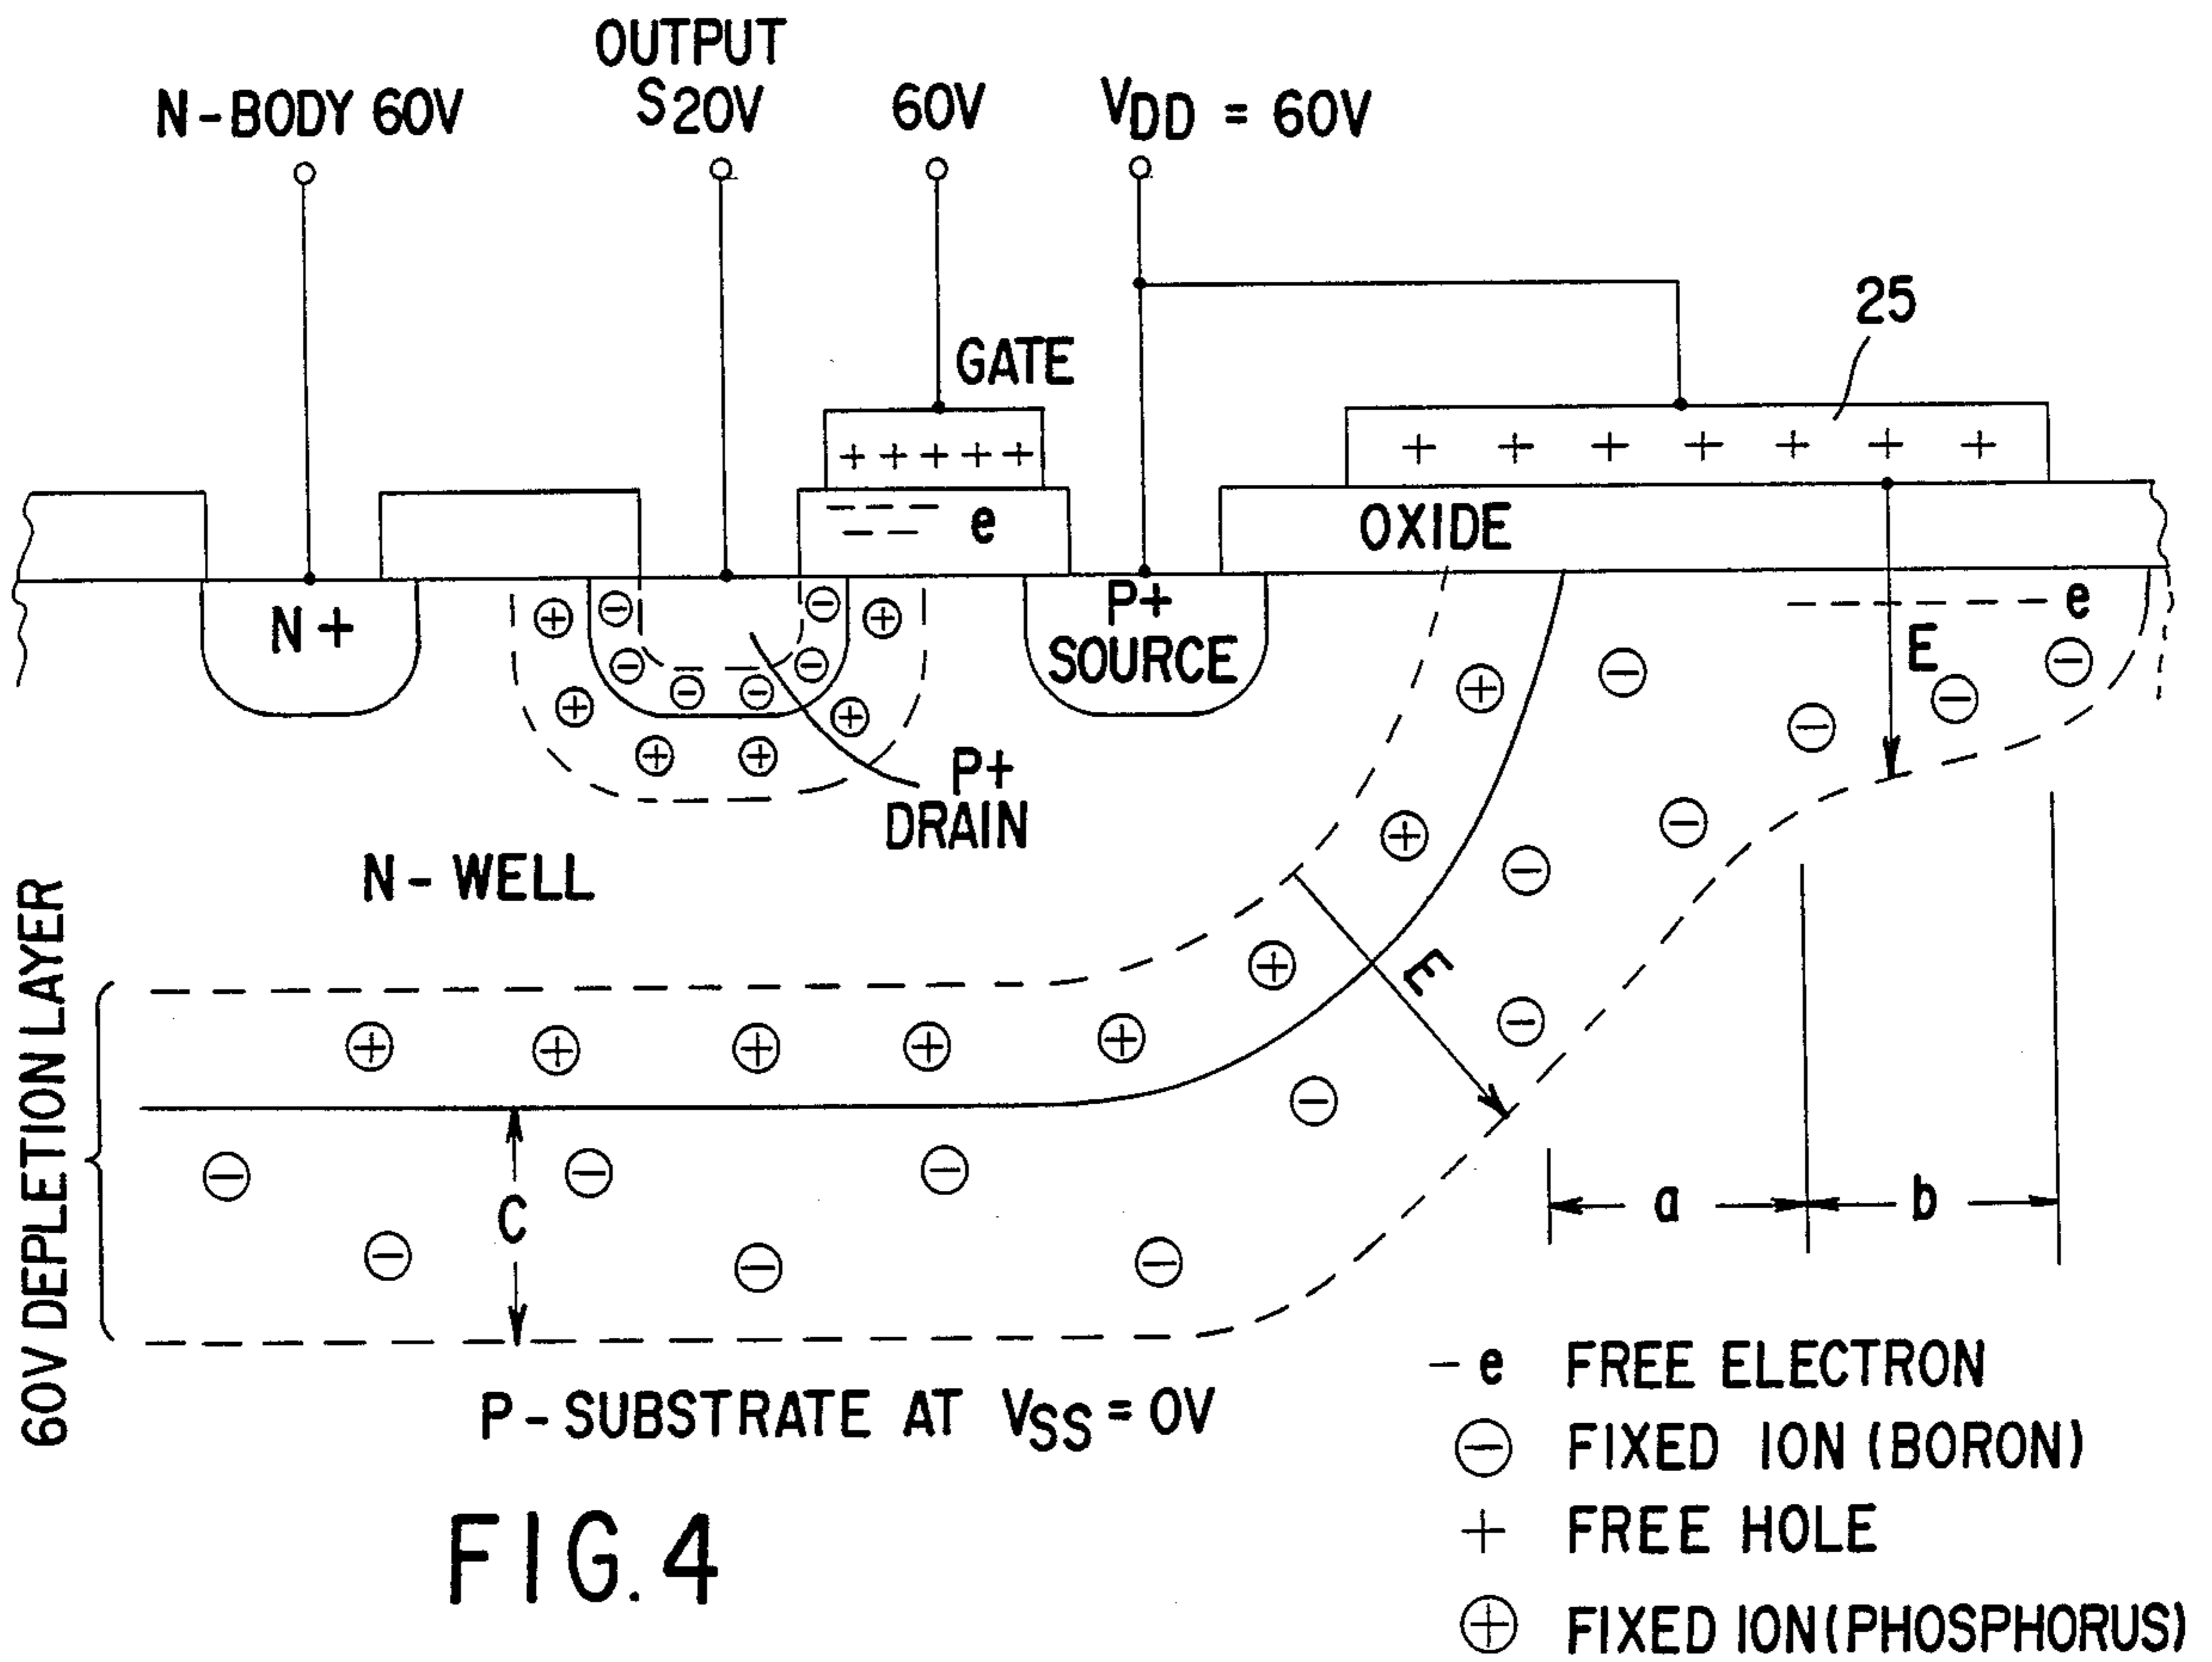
OUTPUT

N-BODY 60V

S 20V

60V

$V_{DD}$ = 60V

25

GATE

+ + + + + +

+ + + + + + +

e

OXIDE

N +

P+ SOURCE

e

E

P+ DRAIN

N - WELL

E

60V DEPLETION LAYER

C

a

b

P - SUBSTRATE AT $V_{SS}$ = 0V

- e FREE ELECTRON

⊖ FIXED ION (BORON)

+ FREE HOLE

⊕ FIXED ION (PHOSPHORUS)

FIG.4